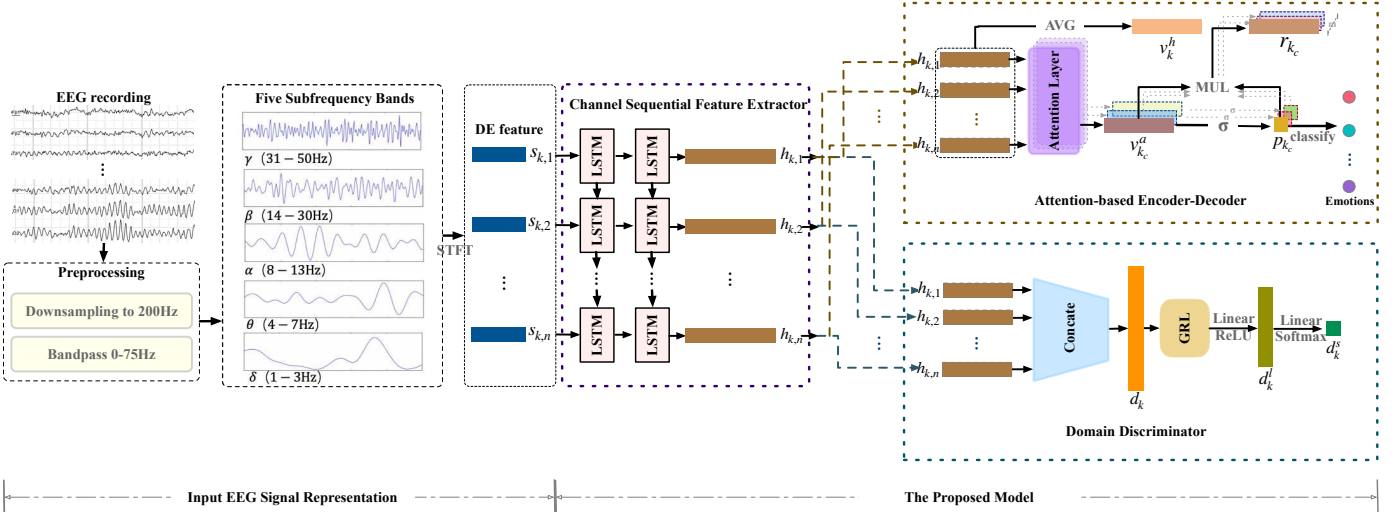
EEG recording

⋮

Preprocessing

Downsampling to 200Hz

Bandpass 0-75Hz

Five Subfrequency Bands

$\gamma$ (31 − 50Hz)

$\beta$ (14 − 30Hz)

$\alpha$ (8 − 13Hz)

$\theta$ (4 − 7Hz)

$\delta$ (1 − 3Hz)

STFT

DE feature

$s_{k,1}$

$s_{k,2}$

⋮

$s_{k,n}$

Channel Sequential Feature Extractor

LSTM LSTM

LSTM LSTM

LSTM LSTM

$h_{k,1}$

$h_{k,2}$

⋮

$h_{k,n}$

$h_{k,1}$

$h_{k,2}$

⋮

$h_{k,n}$

AVG

$v_k^h$

$r_{k_c}$

Attention Layer

MUL

$v_{k_c}^a$

$\sigma$

$p_{k_c}$

classify

Emotions

Attention-based Encoder-Decoder

$h_{k,1}$

$h_{k,2}$

⋮

$h_{k,n}$

Concate

$d_k$

GRL

Linear ReLU

$d_k^l$

Linear Softmax

$d_k^s$

Domain Discriminator

Input EEG Signal Representation

The Proposed Model